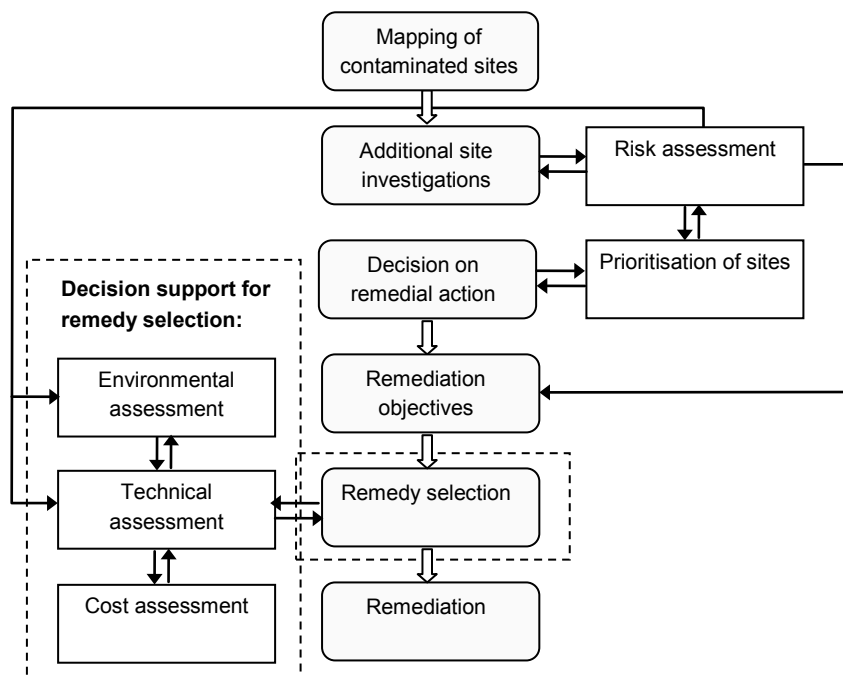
Mapping of contaminated sites

Additional site investigations

Risk assessment

Decision on remedial action

Prioritisation of sites

Decision support for remedy selection:

Environmental assessment

Remediation objectives

Technical assessment

Remedy selection

Cost assessment

Remediation